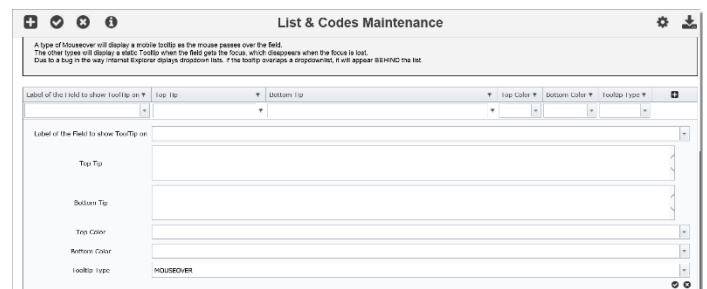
List & Codes Maintenance

A type of Mouseover will display a mobile tooltip as the mouse passes over the field.
The other types will display a static Tooltip when the field gets the focus, which disappears when the focus is lost.
Due to a bug in the way Internet Explorer diplays dropdown lists, if the tooltip overlaps a dropdownlist, it will appear BEHIND the list.

| Label of the Field to show ToolTip on ▼ | Top Tip ▼ | Bottom Tip ▼ | Top Color ▼ | Bottom Color ▼ | ToolTip Type ▼ |
|---|---|---|---|---|---|
| | | | | | |

Label of the Field to show ToolTip on

Top Tip

Bottom Tip

Top Color

Bottom Color

ToolTip Type MOUSEOVER